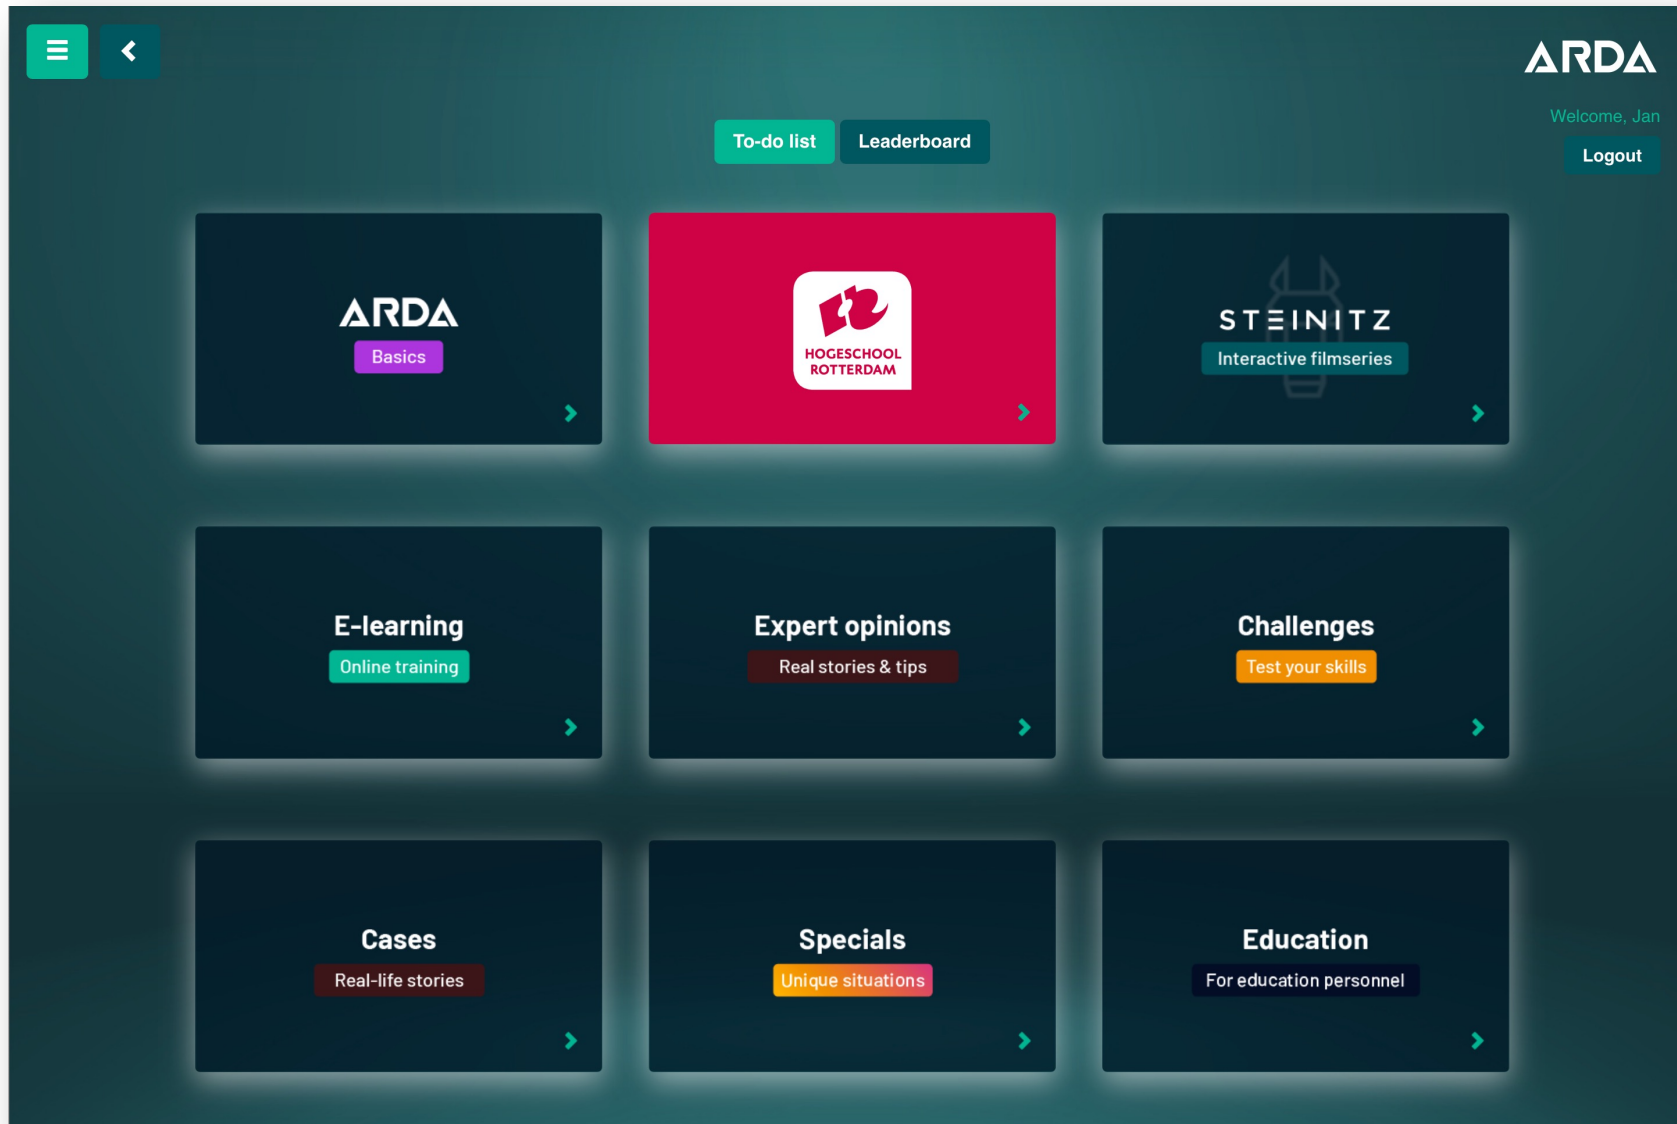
ARDA

Welcome, Jan

Logout

To-do list Leaderboard

ARDA
Basics

HOGESCHOOL ROTTERDAM

STEINITZ
Interactive filmseries

E-learning
Online training

Expert opinions
Real stories & tips

Challenges
Test your skills

Cases
Real-life stories

Specials
Unique situations

Education
For education personnel